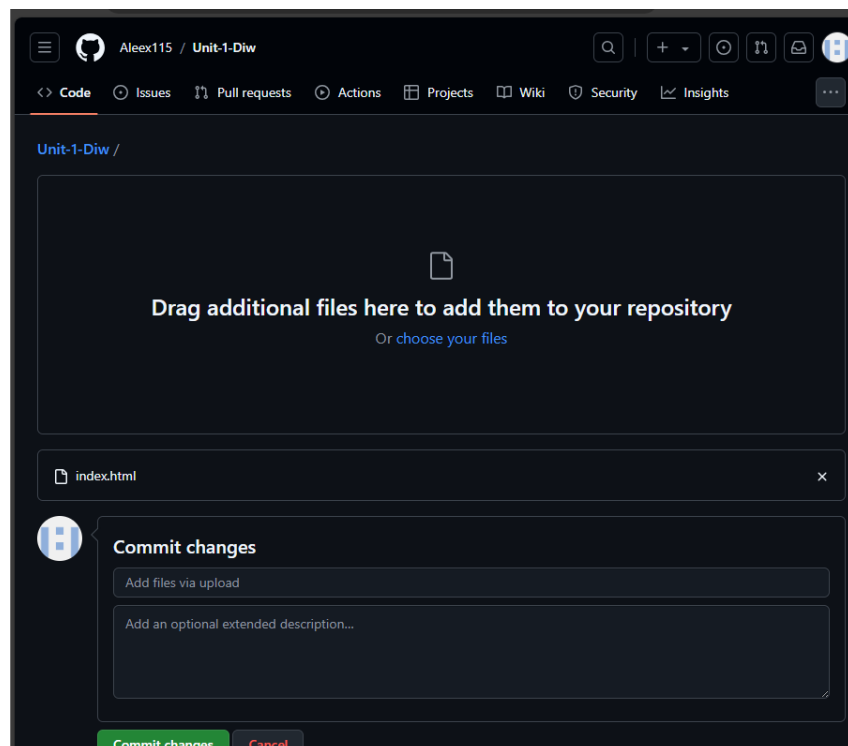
Aleex115 / Unit-1-Diw

+

Code Issues Pull requests Actions Projects Wiki Security Insights

Unit-1-Diw /

Drag additional files here to add them to your repository

Or choose your files

index.html

×

Commit changes

Add files via upload

Add an optional extended description...

Commit changes Cancel